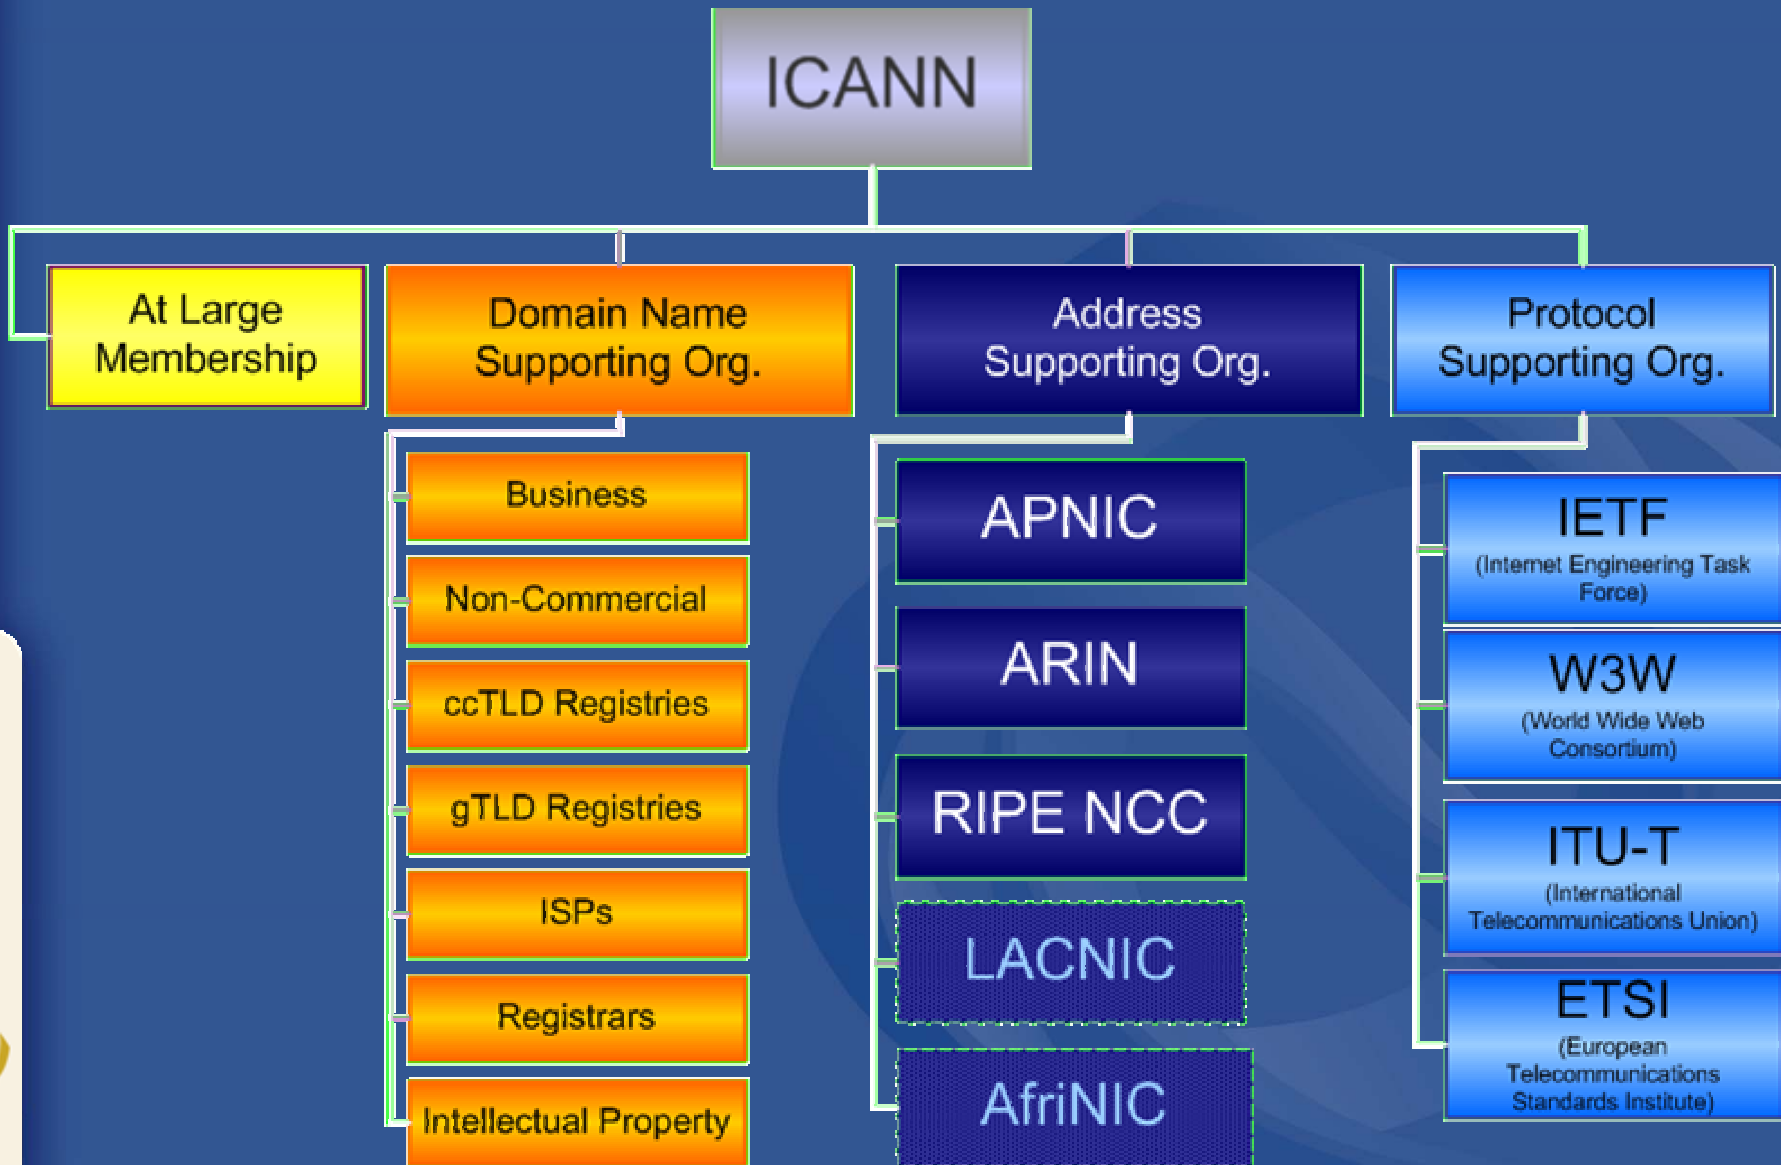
ICANN

At Large Membership

Domain Name Supporting Org.

Business

Non-Commercial

ccTLD Registries

gTLD Registries

ISPs

Registrars

Intellectual Property

Address Supporting Org.

APNIC

ARIN

RIPE NCC

LACNIC

AfriNIC

Protocol Supporting Org.

IETF
(Internet Engineering Task Force)

W3W
(World Wide Web Consortium)

ITU-T
(International Telecommunications Union)

ETSI
(European Telecommunications Standards Institute)